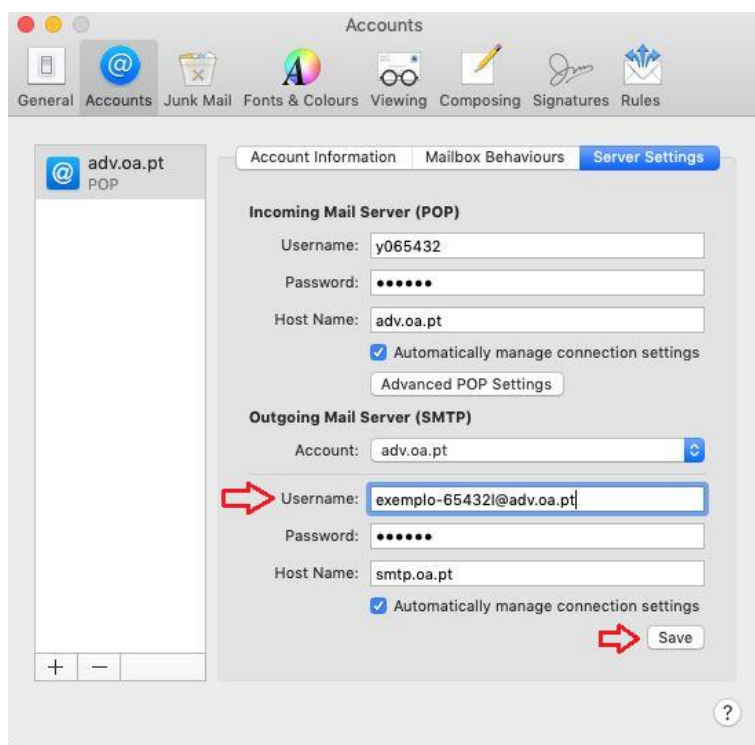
Accounts

General Accounts Junk Mail Fonts & Colours Viewing Composing Signatures Rules

adv.oa.pt
POP

Account Information Mailbox Behaviours Server Settings

Incoming Mail Server (POP)

Username: y065432

Password: ••••••

Host Name: adv.oa.pt

Automatically manage connection settings

Advanced POP Settings

Outgoing Mail Server (SMTP)

Account: adv.oa.pt

Username: exemplo-65432l@adv.oa.pt

Password: ••••••

Host Name: smtp.oa.pt

Automatically manage connection settings

Save

+ −

?